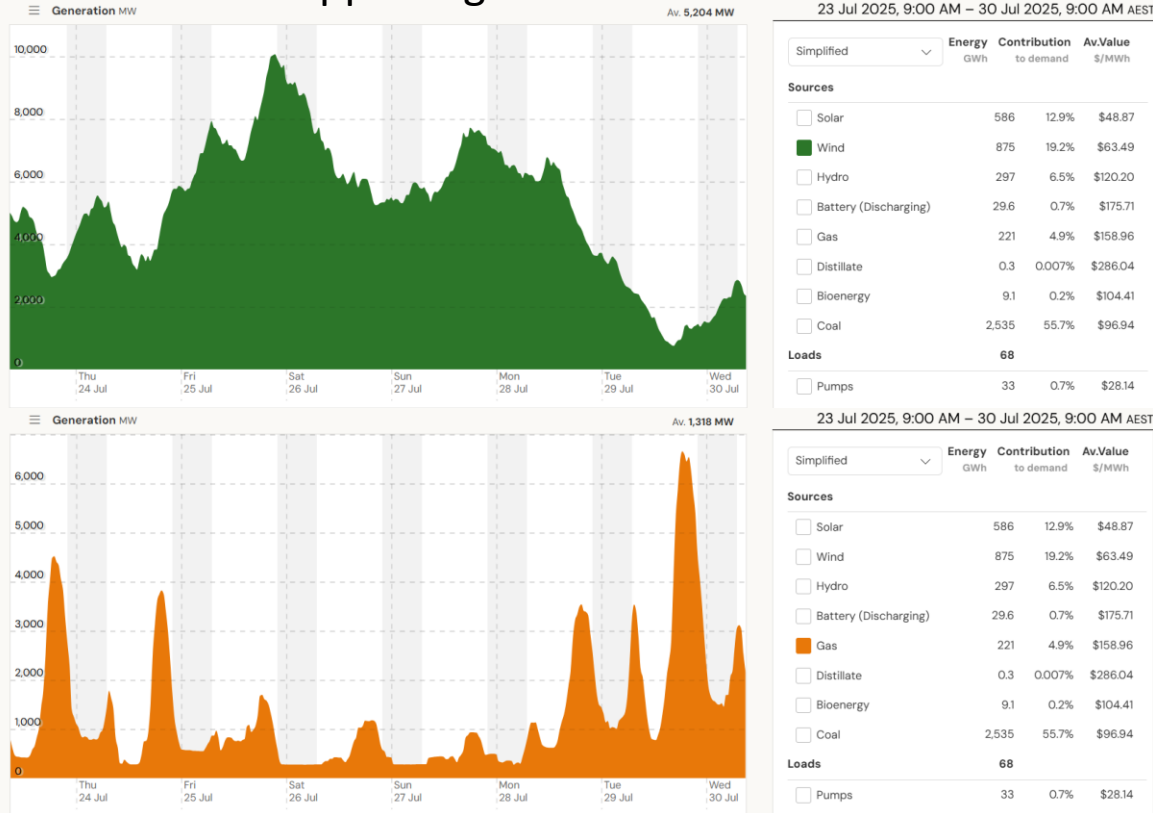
Generation MW

Av. 5,204 MW

10,000
8,000
6,000
4,000
2,000
0

Thu 24 Jul
Fri 25 Jul
Sat 26 Jul
Sun 27 Jul
Mon 28 Jul
Tue 29 Jul
Wed 30 Jul

23 Jul 2025, 9:00 AM – 30 Jul 2025, 9:00 AM AEST

| Simplified | Energy GWh | Contribution to demand | Av.Value $/MWh |
|---|---|---|---|
| Sources | | | |
| Solar | 586 | 12.9% | $48.87 |
| Wind | 875 | 19.2% | $63.49 |
| Hydro | 297 | 6.5% | $120.20 |
| Battery (Discharging) | 29.6 | 0.7% | $175.71 |
| Gas | 221 | 4.9% | $158.96 |
| Distillate | 0.3 | 0.007% | $286.04 |
| Bioenergy | 9.1 | 0.2% | $104.41 |
| Coal | 2,535 | 55.7% | $96.94 |
| Loads | 68 | | |
| Pumps | 33 | 0.7% | $28.14 |

Generation MW

Av. 1,318 MW

6,000
5,000
4,000
3,000
2,000
1,000
0

Thu 24 Jul
Fri 25 Jul
Sat 26 Jul
Sun 27 Jul
Mon 28 Jul
Tue 29 Jul
Wed 30 Jul

23 Jul 2025, 9:00 AM – 30 Jul 2025, 9:00 AM AEST

| Simplified | Energy GWh | Contribution to demand | Av.Value $/MWh |
|---|---|---|---|
| Sources | | | |
| Solar | 586 | 12.9% | $48.87 |
| Wind | 875 | 19.2% | $63.49 |
| Hydro | 297 | 6.5% | $120.20 |
| Battery (Discharging) | 29.6 | 0.7% | $175.71 |
| Gas | 221 | 4.9% | $158.96 |
| Distillate | 0.3 | 0.007% | $286.04 |
| Bioenergy | 9.1 | 0.2% | $104.41 |
| Coal | 2,535 | 55.7% | $96.94 |
| Loads | 68 | | |
| Pumps | 33 | 0.7% | $28.14 |